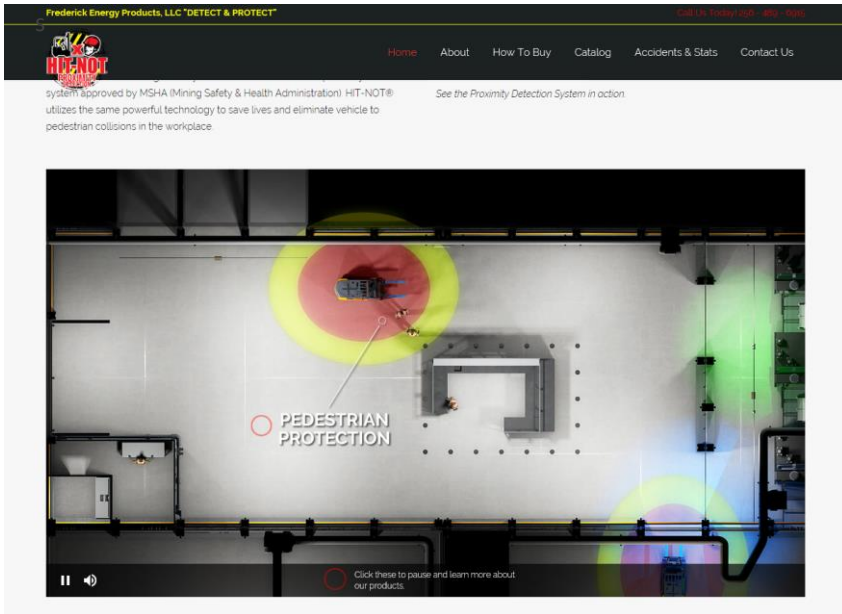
Frederick Energy Products, LLC "DETECT & PROTECT"

Call Us Today! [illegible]

HIT-NOT

Home About How To Buy Catalog Accidents & Stats Contact Us

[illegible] system approved by MSHA (Mining Safety & Health Administration). HIT-NOT® utilizes the same powerful technology to save lives and eliminate vehicle to pedestrian collisions in the workplace.

See the Proximity Detection System in action.

PEDESTRIAN PROTECTION

Click these to pause and learn more about our products.